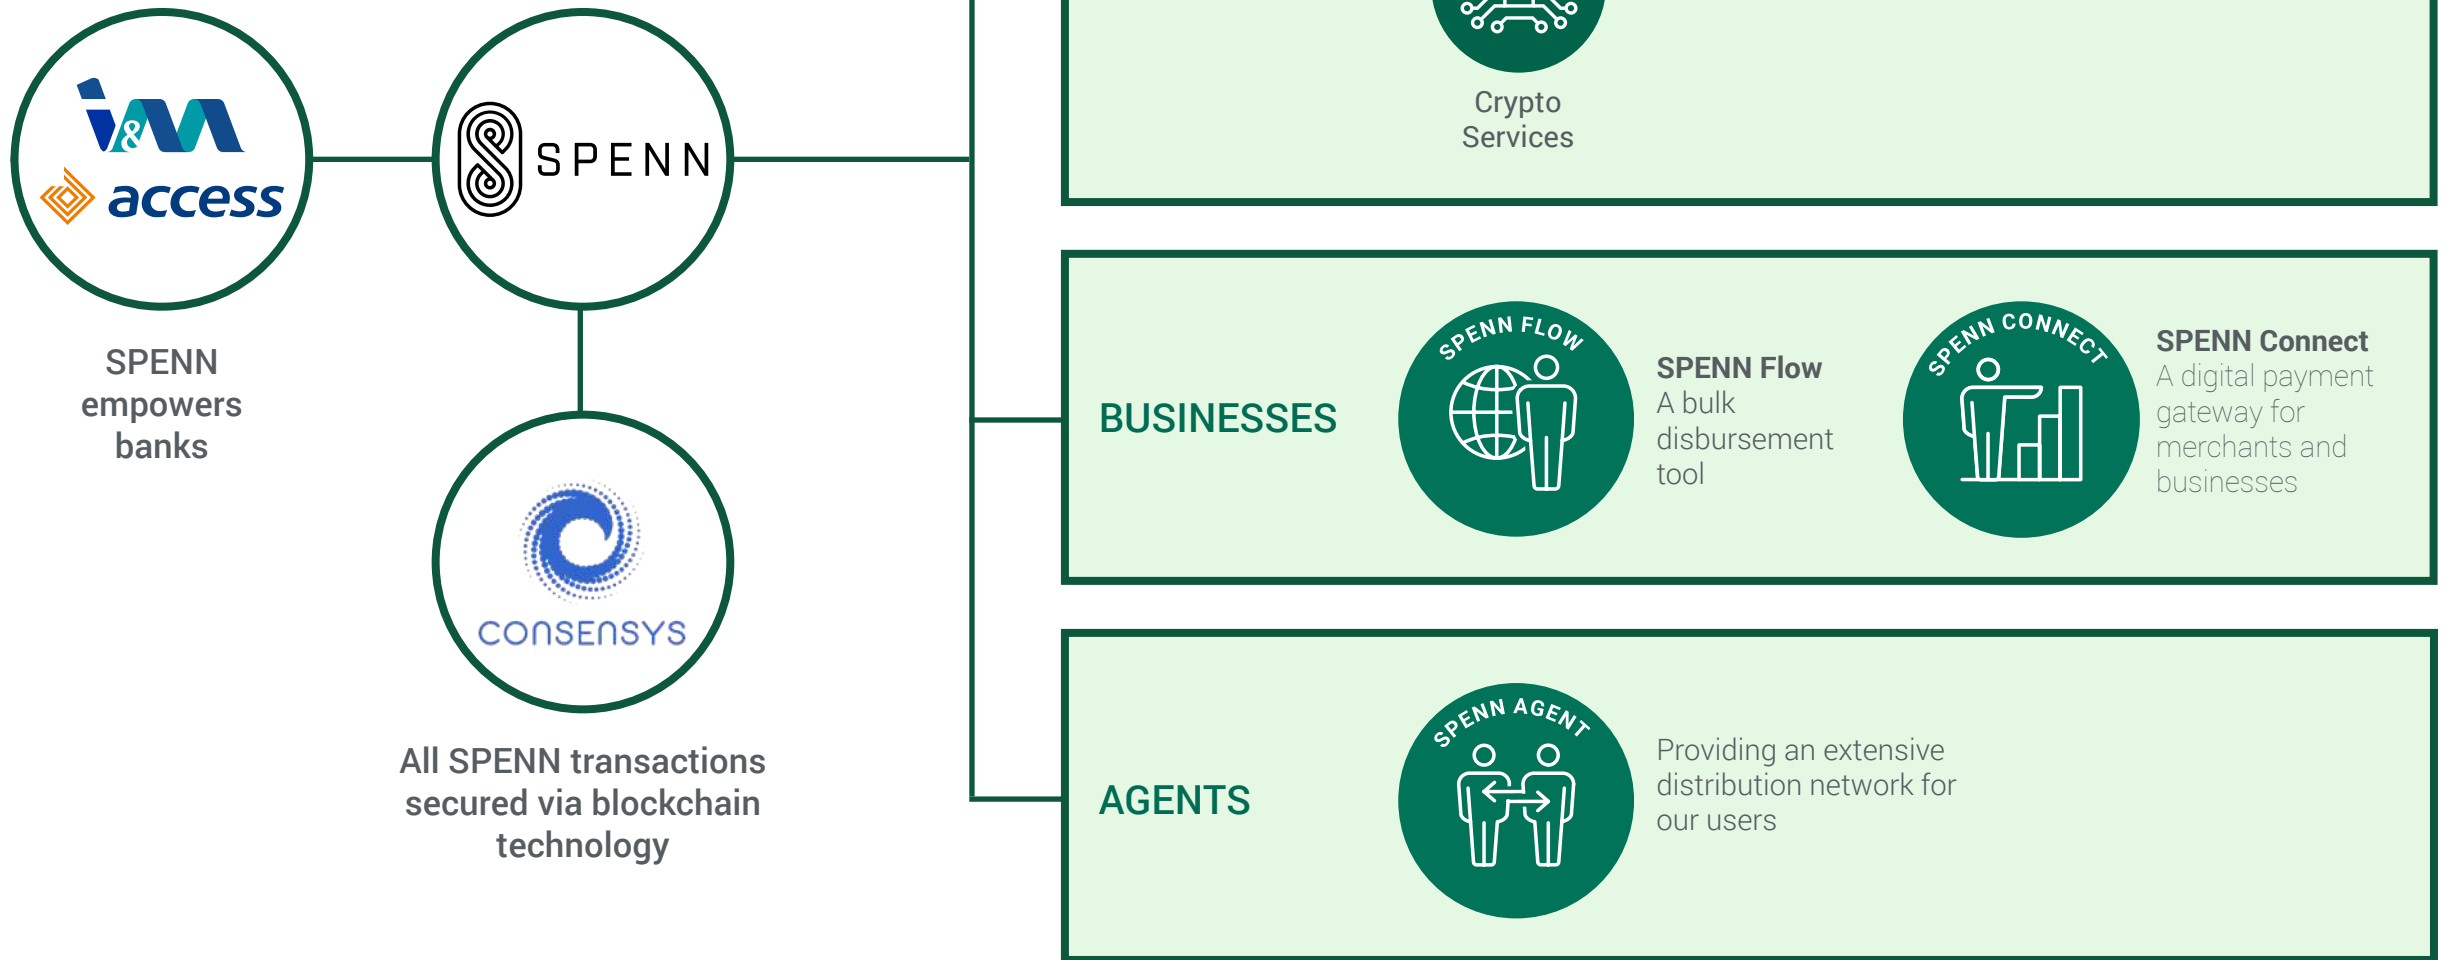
I&M

access

SPENN empowers banks

SPENN

CONSENSYS

All SPENN transactions secured via blockchain technology

Crypto Services

BUSINESSES

SPENN FLOW

SPENN Flow
A bulk disbursement tool

SPENN CONNECT

SPENN Connect
A digital payment gateway for merchants and businesses

AGENTS

SPENN AGENT

Providing an extensive distribution network for our users